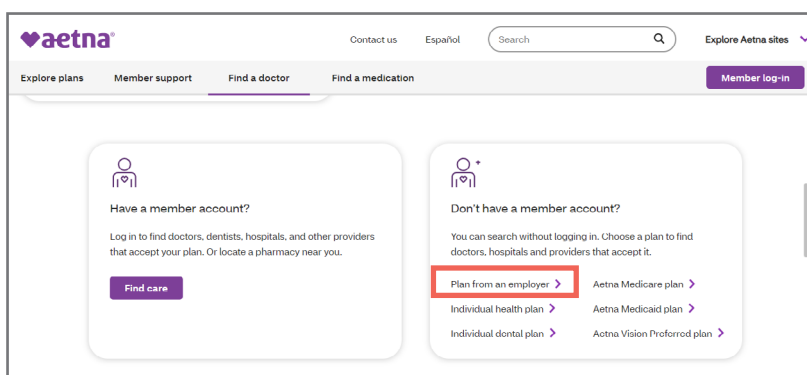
aetna

Contact us Español Search Explore Aetna sites

Explore plans Member support Find a doctor Find a medication Member log-in

Have a member account?

Log in to find doctors, dentists, hospitals, and other providers that accept your plan. Or locate a pharmacy near you.

Find care

Don't have a member account?

You can search without logging in. Choose a plan to find doctors, hospitals and providers that accept it.

Plan from an employer >
Aetna Medicare plan >
Individual health plan >
Aetna Medicaid plan >
Individual dental plan >
Aetna Vision Preferred plan >